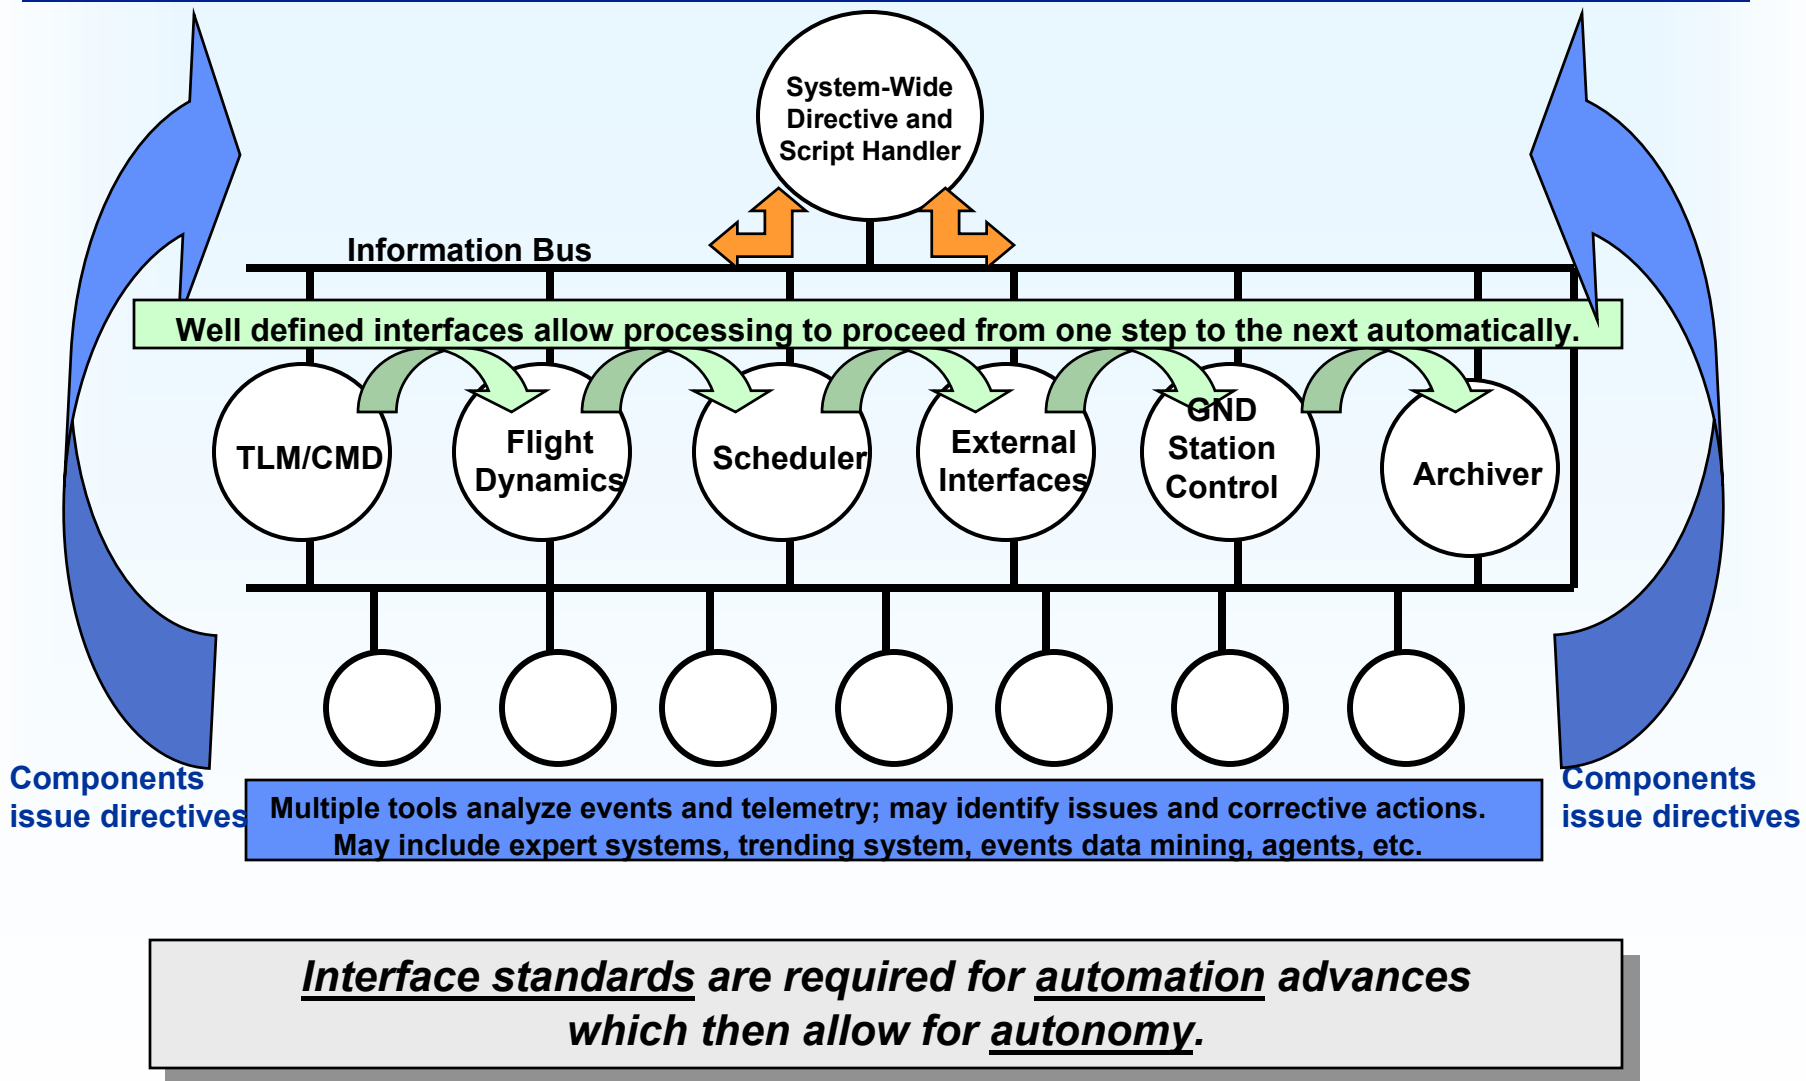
System-Wide Directive and Script Handler

Information Bus

Well defined interfaces allow processing to proceed from one step to the next automatically.

TLM/CMD

Flight Dynamics

Scheduler

External Interfaces

GND Station Control

Archiver

Components issue directives

Multiple tools analyze events and telemetry; may identify issues and corrective actions. May include expert systems, trending system, events data mining, agents, etc.

Components issue directives

Interface standards are required for automation advances which then allow for autonomy.